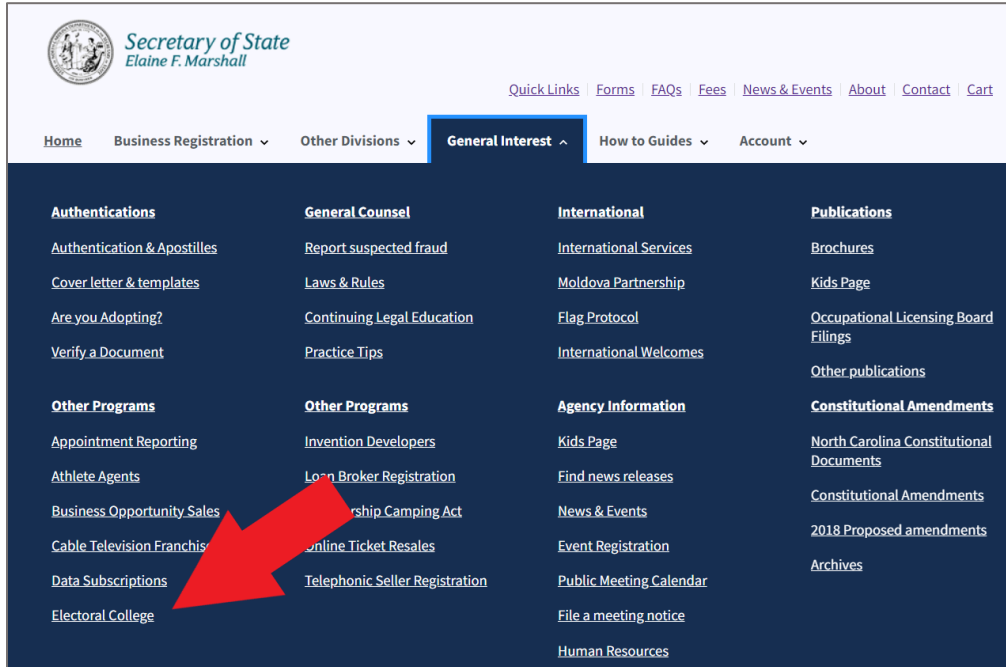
Secretary of State
Elaine F. Marshall

Quick Links | Forms | FAQs | Fees | News & Events | About | Contact | Cart

Home   Business Registration   Other Divisions   General Interest   How to Guides   Account

Authentications
Authentication & Apostilles
Cover letter & templates
Are you Adopting?
Verify a Document

Other Programs
Appointment Reporting
Athlete Agents
Business Opportunity Sales
Cable Television Franchis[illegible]
Data Subscriptions
Electoral College

General Counsel
Report suspected fraud
Laws & Rules
Continuing Legal Education
Practice Tips

Other Programs
Invention Developers
Lo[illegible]n Broker Registration
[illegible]rship Camping Act
Online Ticket Resales
Telephonic Seller Registration

International
International Services
Moldova Partnership
Flag Protocol
International Welcomes

Agency Information
Kids Page
Find news releases
News & Events
Event Registration
Public Meeting Calendar
File a meeting notice
Human Resources

Publications
Brochures
Kids Page
Occupational Licensing Board Filings
Other publications

Constitutional Amendments
North Carolina Constitutional Documents
Constitutional Amendments
2018 Proposed amendments
Archives